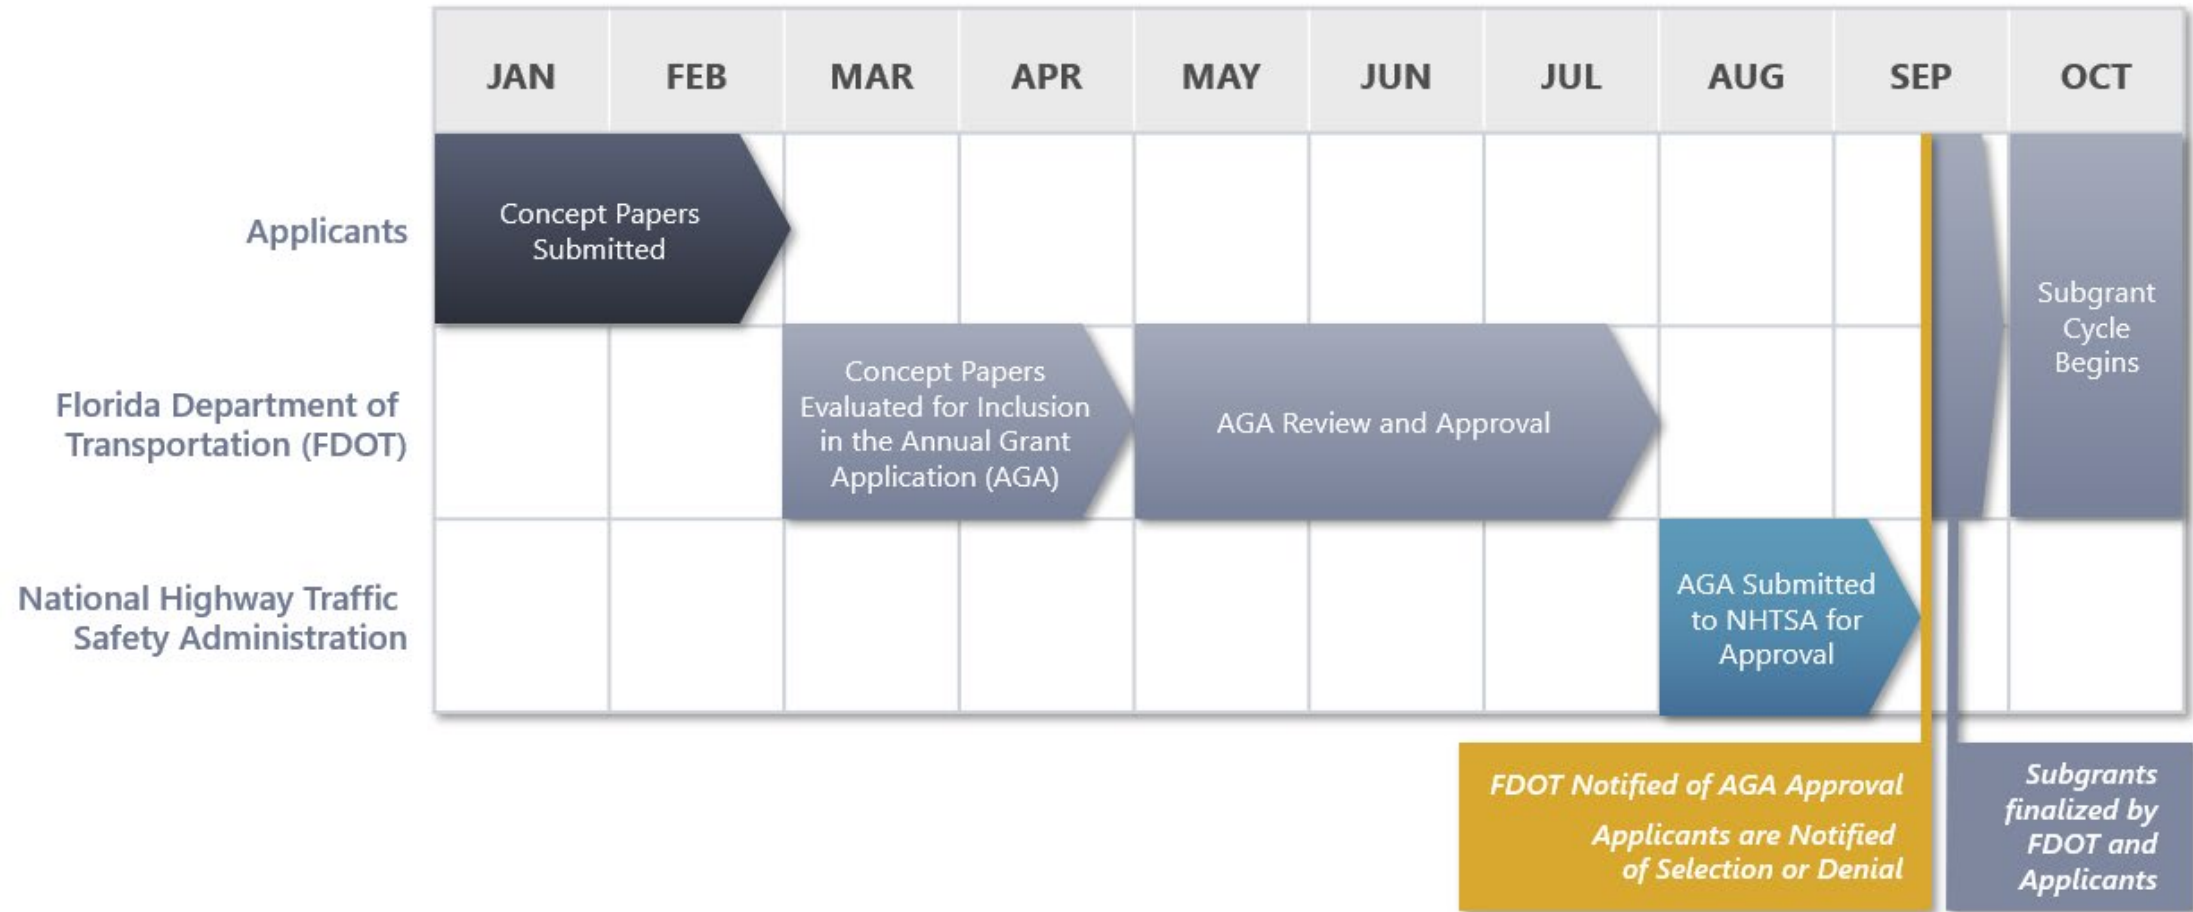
| | JAN | FEB | MAR | APR | MAY | JUN | JUL | AUG | SEP | OCT |
|---|---|---|---|---|---|---|---|---|---|---|
| Applicants | Concept Papers Submitted | | | | | | | | | Subgrant Cycle Begins |
| Florida Department of Transportation (FDOT) | | | Concept Papers Evaluated for Inclusion in the Annual Grant Application (AGA) | | AGA Review and Approval | | | | | |
| National Highway Traffic Safety Administration | | | | | | | | AGA Submitted to NHTSA for Approval | | |

FDOT Notified of AGA Approval

Applicants are Notified of Selection or Denial

Subgrants finalized by FDOT and Applicants